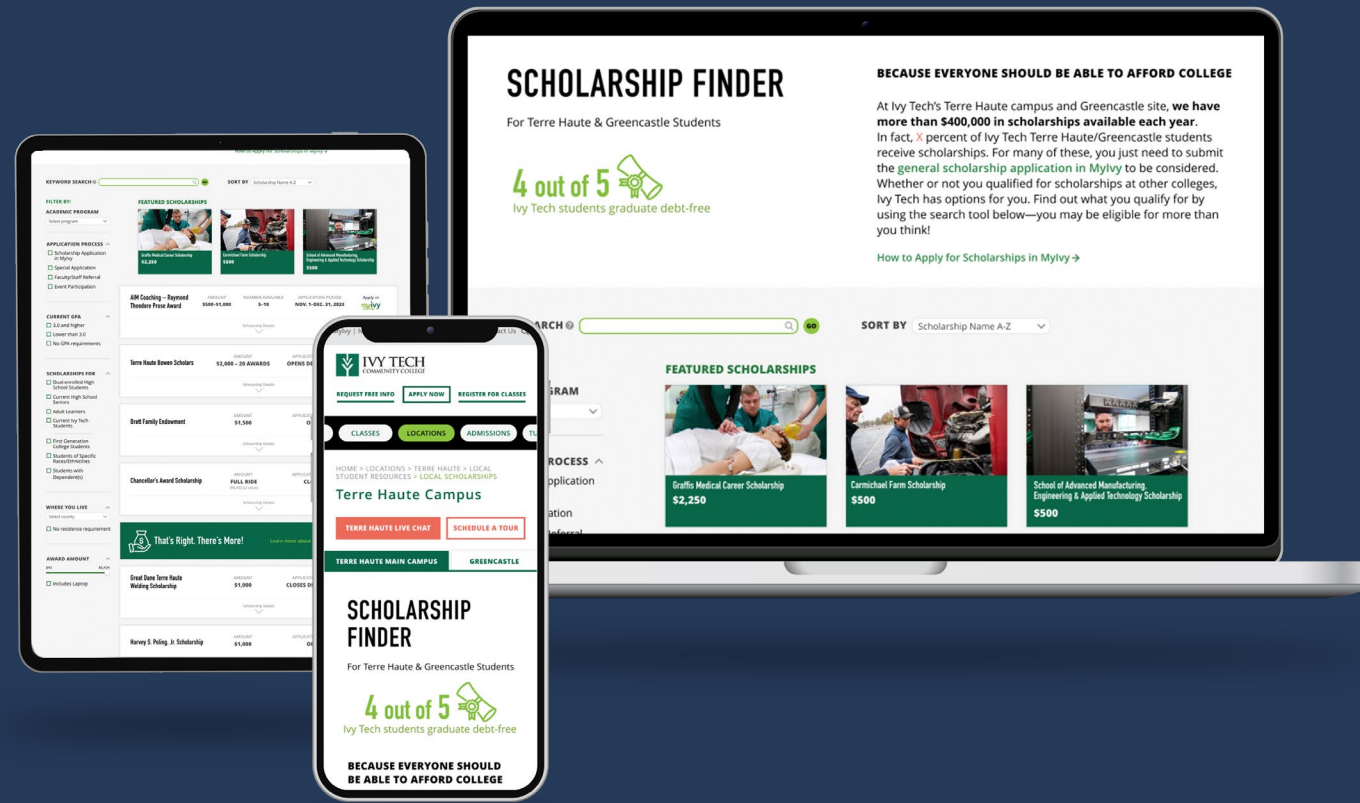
SCHOLARSHIP FINDER

For Terre Haute & Greencastle Students

4 out of 5
Ivy Tech students graduate debt-free

BECAUSE EVERYONE SHOULD BE ABLE TO AFFORD COLLEGE

At Ivy Tech's Terre Haute campus and Greencastle site, we have more than $400,000 in scholarships available each year. In fact, X percent of Ivy Tech Terre Haute/Greencastle students receive scholarships. For many of these, you just need to submit the general scholarship application in MyIvy to be considered. Whether or not you qualified for scholarships at other colleges, Ivy Tech has options for you. Find out what you qualify for by using the search tool below—you may be eligible for more than you think!

How to Apply for Scholarships in MyIvy →

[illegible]ARCH GO SORT BY Scholarship Name A-Z

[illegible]GRAM

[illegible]ROCESS
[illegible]pplication
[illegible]ation

FEATURED SCHOLARSHIPS

Graffis Medical Career Scholarship $2,250

Carmichael Farm Scholarship $500

School of Advanced Manufacturing, Engineering & Applied Technology Scholarship $500

How to Apply for Scholarships in MyIvy →

KEYWORD SEARCH GO SORT BY Scholarship Name A-Z

FILTER BY:
ACADEMIC PROGRAM
Select program

APPLICATION PROCESS
Scholarship Application in MyIvy
Special Application
Faculty/Staff Referral
Event Participation

CURRENT GPA
3.0 and higher
Lower than 3.0
No GPA requirements

SCHOLARSHIPS FOR
Dual-enrolled High School Students
Current High School Seniors
Adult Learners
Current Ivy Tech Students
First Generation College Students
Students of Specific Races/Ethnicities
Students with Dependent(s)

WHERE YOU LIVE
Select county
No residence requirement

AWARD AMOUNT
Includes Laptop

FEATURED SCHOLARSHIPS
Graffis Medical Career Scholarship $2,250
Carmichael Farm Scholarship $500
School of Advanced Manufacturing, Engineering & Applied Technology Scholarship $500

AIM Coaching – Raymond Theodore Prose Award AMOUNT $500–$1,000 NUMBER AVAILABLE 5–10 APPLICATION PERIOD NOV. 1–DEC. 31, 2022 Apply in MyIvy
Scholarship Details

Terre Haute Bowen Scholars AMOUNT $2,000 – 20 AWARDS APPLICATI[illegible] OPENS DE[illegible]
Scholarship Details

Brett Family Endowment AMOUNT $1,500
Scholarship Details

Chancellor's Award Scholarship AMOUNT FULL RIDE
Scholarship Details

That's Right. There's More! Learn more about

Great Dane Terre Haute Welding Scholarship AMOUNT $1,000 CLOSES D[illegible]
Scholarship Details

Harvey S. Poling, Jr. Scholarship AMOUNT $1,000

IVY TECH COMMUNITY COLLEGE
REQUEST FREE INFO APPLY NOW REGISTER FOR CLASSES
CLASSES LOCATIONS ADMISSIONS TU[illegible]
HOME > LOCATIONS > TERRE HAUTE > LOCAL STUDENT RESOURCES > LOCAL SCHOLARSHIPS
Terre Haute Campus
TERRE HAUTE LIVE CHAT SCHEDULE A TOUR
TERRE HAUTE MAIN CAMPUS GREENCASTLE

SCHOLARSHIP FINDER
For Terre Haute & Greencastle Students
4 out of 5
Ivy Tech students graduate debt-free
BECAUSE EVERYONE SHOULD BE ABLE TO AFFORD COLLEGE